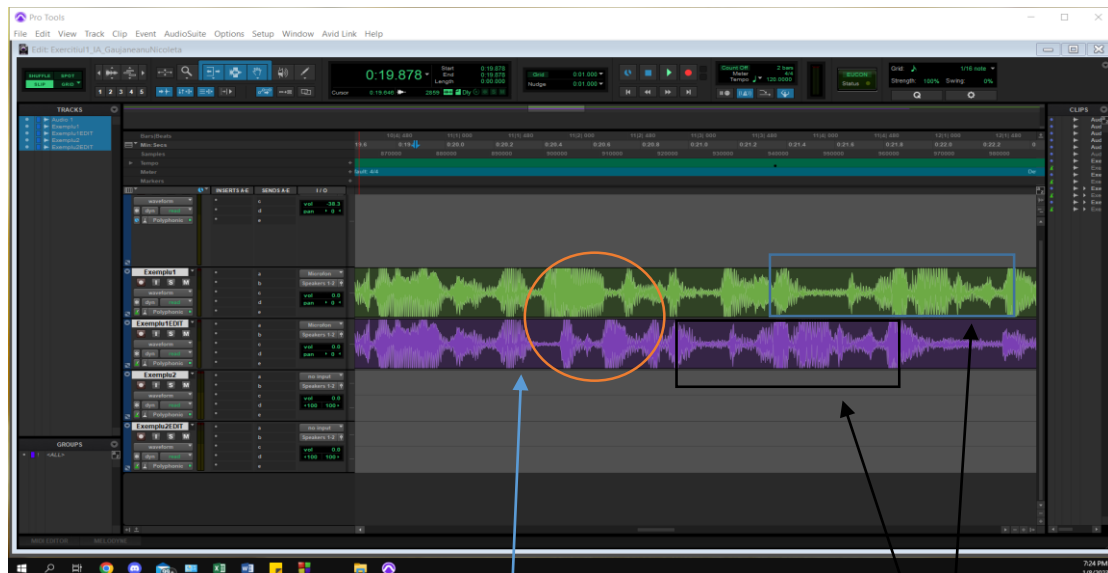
Pro Tools

File Edit View Track Clip Event AudioSuite Options Setup Window Avid Link Help

Edit: Exercitiul1_IA_GaujaneanuNicoleta

SHUFFLE SPOT SLIP GRID

1 2 3 4 5

0:19.878

Start 0:19.878
End 0:19.878
Length 0:00.000

Cursor 0:19.646

Grid 0:01.000
Nudge 0:01.000

Count Off 2 bars
Meter 4/4
Tempo 120.0000

Grid 1/16 note
Strength 100% Swing 0%

TRACKS

Audio 1
Exemplu1
Exemplu1EDIT
Exemplu2
Exemplu2EDIT

Bars|Beats
Min:Secs
Samples
Tempo
Meter
Markers

0:19.6 0:19.8 0:20.0 0:20.2 0:20.4 0:20.6 0:20.8 0:21.0 0:21.2 0:21.4 0:21.6 0:21.8 0:22.0 0:22.2

Default: 4/4

INSERTS A-E SENDS A-E I/O

waveform
dyn read
Polyphonic

vol -38.3
pan 0

Exemplu1
S M
waveform
dyn read
Polyphonic
Microfon
Speakers 1-2
vol 0.0
pan 0

Exemplu1EDIT
S M
waveform
dyn read
Polyphonic
Microfon
Speakers 1-2
vol 0.0
pan 0

Exemplu2
S M
waveform
dyn read
Polyphonic
no input
Speakers 1-2
vol 0.0
100 100

Exemplu2EDIT
S M
waveform
dyn read
Polyphonic
no input
Speakers 1-2
vol 0.0
100 100

GROUPS
<ALL>

CLIPS

MIDI EDITOR MELODYNE

7:24 PM